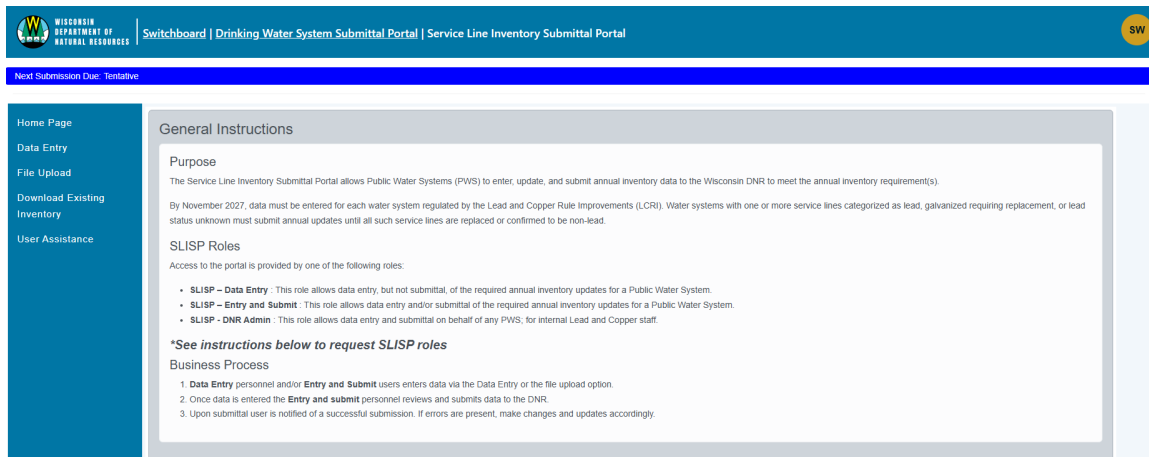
WISCONSIN DEPARTMENT OF NATURAL RESOURCES | Switchboard | Drinking Water System Submittal Portal | Service Line Inventory Submittal Portal

SW

Next Submission Due: Tentative

Home Page
Data Entry
File Upload
Download Existing Inventory
User Assistance

General Instructions

Purpose

The Service Line Inventory Submittal Portal allows Public Water Systems (PWS) to enter, update, and submit annual inventory data to the Wisconsin DNR to meet the annual inventory requirement(s).

By November 2027, data must be entered for each water system regulated by the Lead and Copper Rule Improvements (LCRI). Water systems with one or more service lines categorized as lead, galvanized requiring replacement, or lead status unknown must submit annual updates until all such service lines are replaced or confirmed to be non-lead.

SLISP Roles

Access to the portal is provided by one of the following roles:

- **SLISP – Data Entry** : This role allows data entry, but not submittal, of the required annual inventory updates for a Public Water System.
- **SLISP – Entry and Submit** : This role allows data entry and/or submittal of the required annual inventory updates for a Public Water System.
- **SLISP - DNR Admin** : This role allows data entry and submittal on behalf of any PWS; for internal Lead and Copper staff.

*See instructions below to request SLISP roles

Business Process

1. **Data Entry** personnel and/or **Entry and Submit** users enters data via the Data Entry or the file upload option.
2. Once data is entered the **Entry and submit** personnel reviews and submits data to the DNR.
3. Upon submittal user is notified of a successful submission. If errors are present, make changes and updates accordingly.